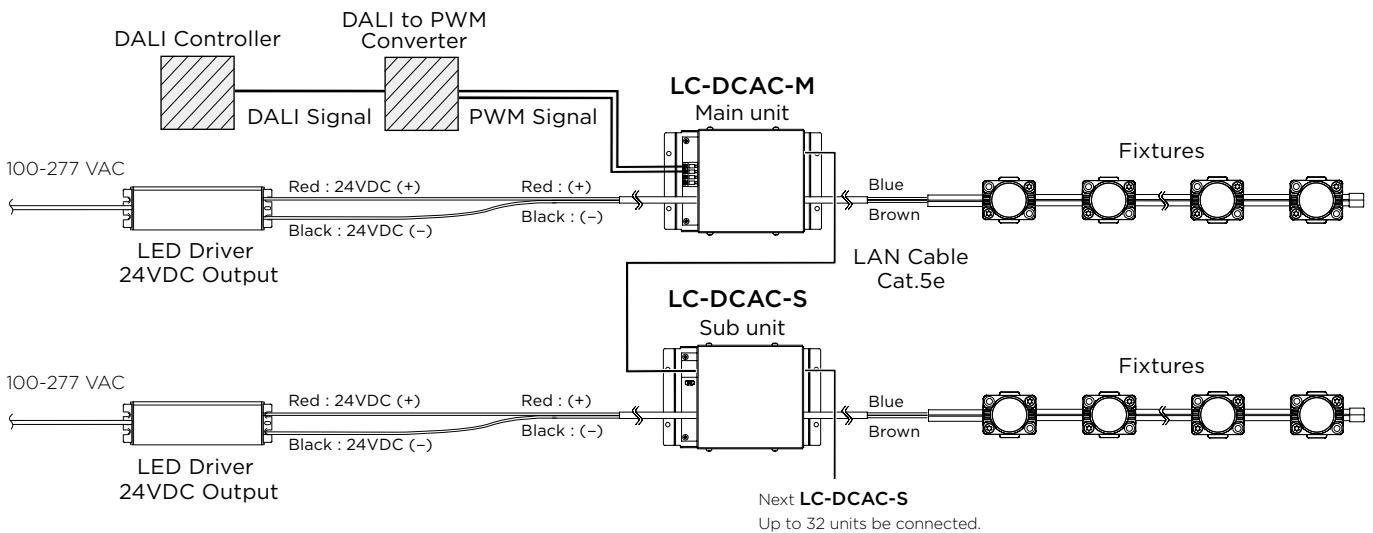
DALI Controller

DALI to PWM Converter

DALI Signal

PWM Signal

LC-DCAC-M
Main unit

Fixtures

100-277 VAC

Red : 24VDC (+)

Red : (+)

Black : 24VDC (–)

Black : (–)

Blue

Brown

LED Driver
24VDC Output

LAN Cable
Cat.5e

LC-DCAC-S
Sub unit

Fixtures

100-277 VAC

Red : 24VDC (+)

Red : (+)

Black : 24VDC (–)

Black : (–)

Blue

Brown

LED Driver
24VDC Output

Next LC-DCAC-S
Up to 32 units be connected.